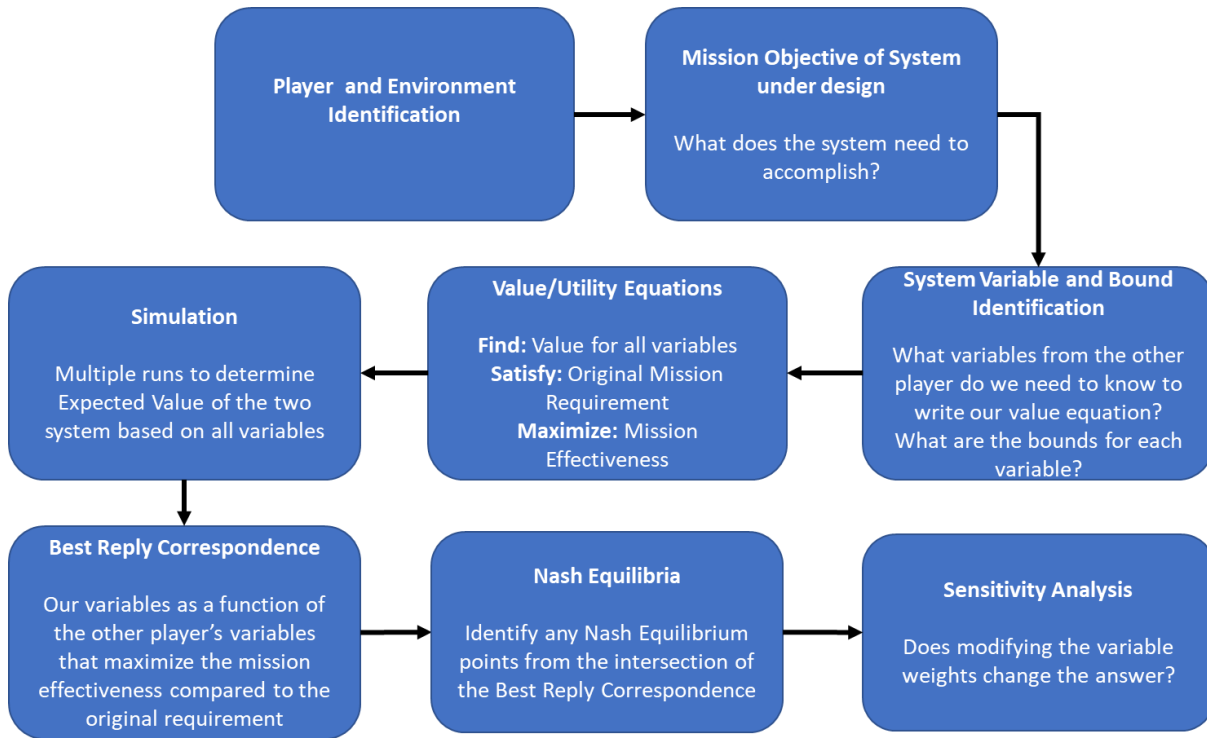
Player and Environment Identification

Mission Objective of System under design

What does the system need to accomplish?

System Variable and Bound Identification

What variables from the other player do we need to know to write our value equation? What are the bounds for each variable?

Value/Utility Equations

Find: Value for all variables
Satisfy: Original Mission Requirement
Maximize: Mission Effectiveness

Simulation

Multiple runs to determine Expected Value of the two system based on all variables

Best Reply Correspondence

Our variables as a function of the other player's variables that maximize the mission effectiveness compared to the original requirement

Nash Equilibria

Identify any Nash Equilibrium points from the intersection of the Best Reply Correspondence

Sensitivity Analysis

Does modifying the variable weights change the answer?